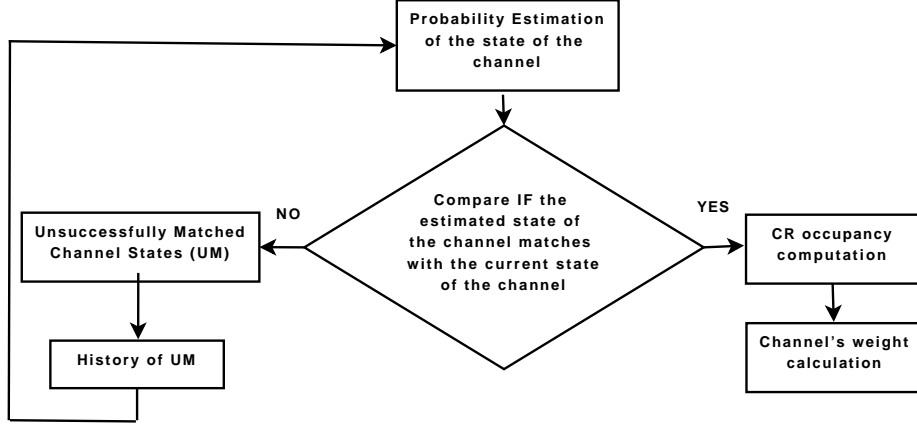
Probability Estimation of the state of the channel

Compare IF the estimated state of the channel matches with the current state of the channel

NO

YES

Unsuccessfully Matched Channel States (UM)

History of UM

CR occupancy computation

Channel's weight calculation